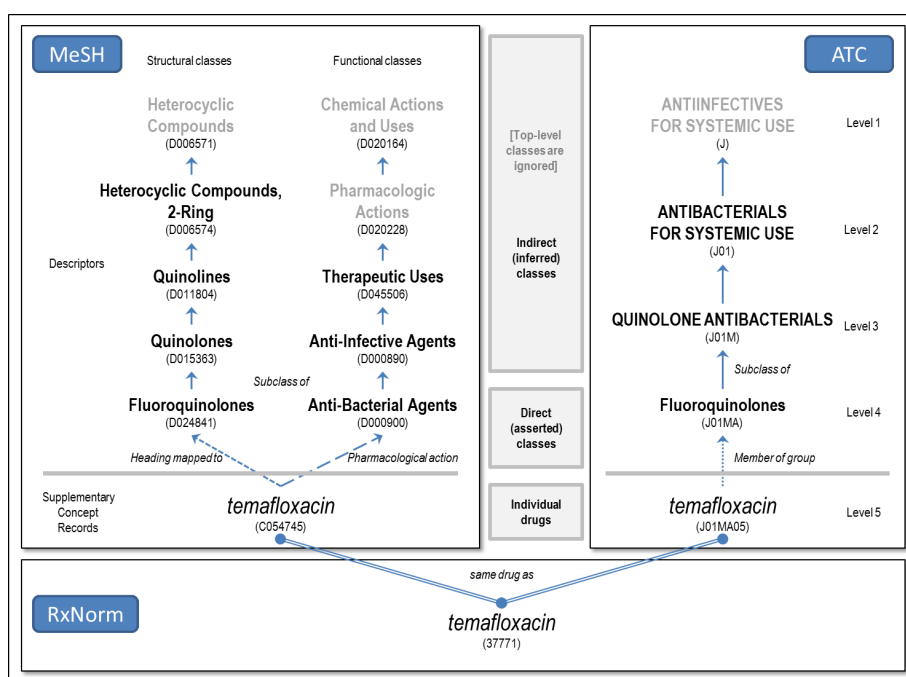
MeSH

Structural classes

Functional classes

Heterocyclic Compounds
(D006571)

Chemical Actions and Uses
(D020164)

Heterocyclic Compounds, 2-Ring
(D006574)

Pharmacologic Actions
(D020228)

Descriptors

Quinolines
(D011804)

Therapeutic Uses
(D045506)

Quinolones
(D015363)

Anti-Infective Agents
(D000890)

Subclass of

Fluoroquinolones
(D024841)

Anti-Bacterial Agents
(D000900)

Heading mapped to

Pharmacological action

Supplementary Concept Records

temafloxacin
(C054745)

[Top-level classes are ignored]

Indirect (inferred) classes

Direct (asserted) classes

Individual drugs

ATC

ANTIINFECTIVES FOR SYSTEMIC USE
(J)

Level 1

ANTIBACTERIALS FOR SYSTEMIC USE
(J01)

Level 2

QUINOLONE ANTIBACTERIALS
(J01M)

Level 3

Subclass of

Fluoroquinolones
(J01MA)

Level 4

Member of group

temafloxacin
(J01MA05)

Level 5

same drug as

RxNorm

temafloxacin
(37771)